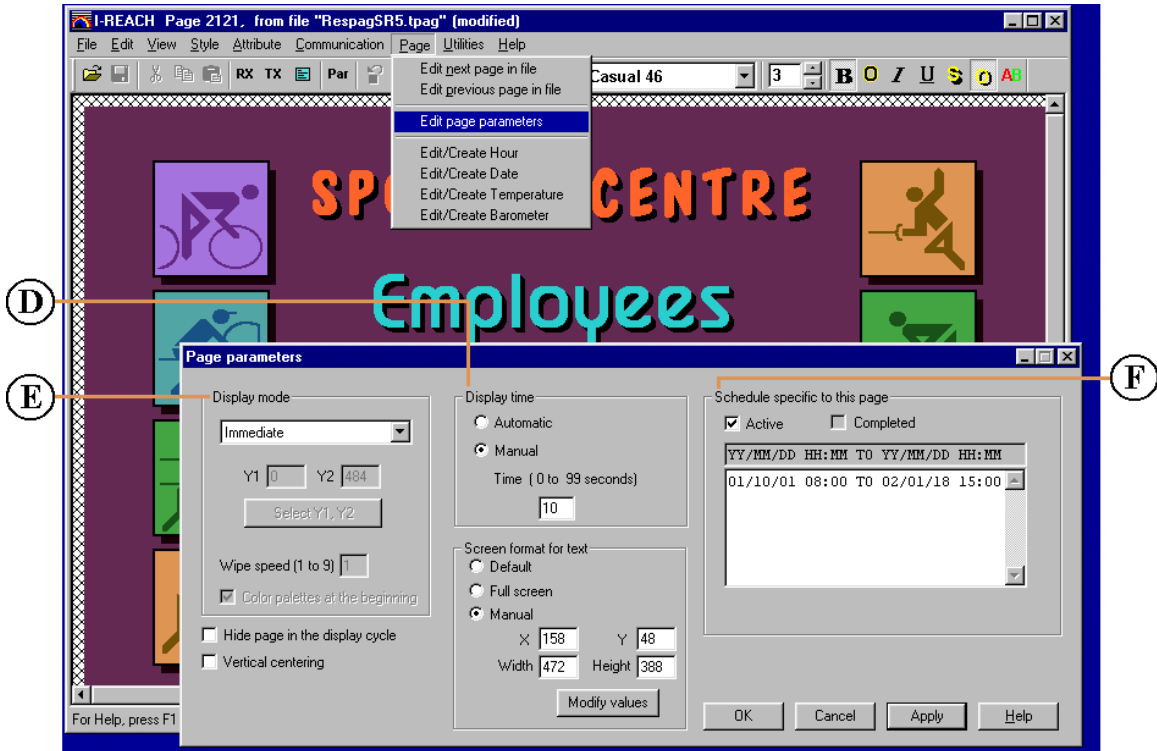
I-REACH Page 2121, from file "RespagSR5.tpag" (modified)

File Edit View Style Attribute Communication Page Utilities Help

RX TX Par

Casual 46

3

B O I U S O AB

Edit next page in file
Edit previous page in file
Edit page parameters
Edit/Create Hour
Edit/Create Date
Edit/Create Temperature
Edit/Create Barometer

SP CENTRE

Employees

D

E

F

Page parameters

Display mode

Immediate

Y1 0 Y2 484

Select Y1, Y2

Wipe speed (1 to 9) 1

Color palettes at the beginning

Hide page in the display cycle

Vertical centering

Display time

Automatic

Manual

Time ( 0 to 99 seconds)

10

Screen format for text

Default

Full screen

Manual

X 158 Y 48

Width 472 Height 388

Modify values

Schedule specific to this page

Active

Completed

YY/MM/DD HH:MM TO YY/MM/DD HH:MM

01/10/01 08:00 TO 02/01/18 15:00

OK Cancel Apply Help

For Help, press F1